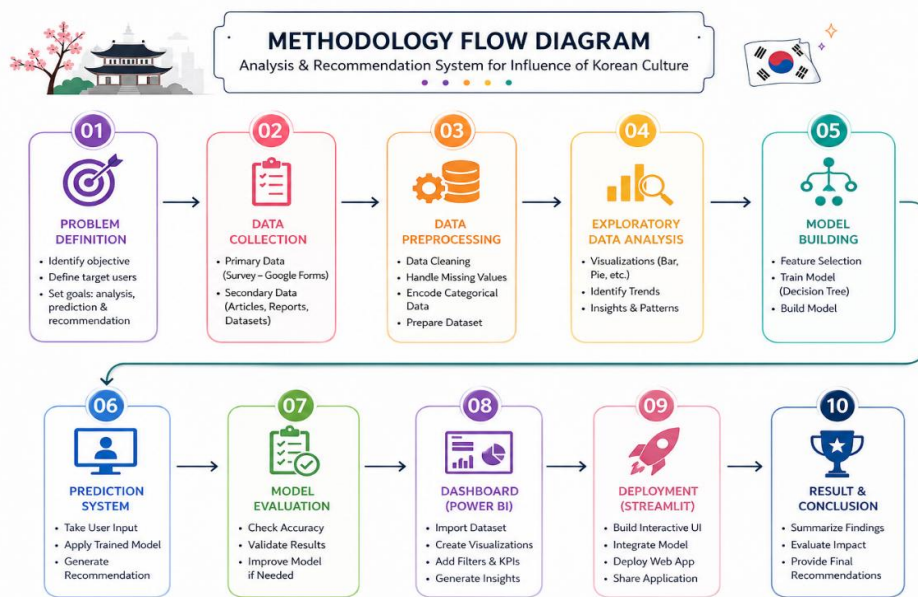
METHODOLOGY FLOW DIAGRAM
Analysis & Recommendation System for Influence of Korean Culture

01
PROBLEM DEFINITION
- Identify objective
- Define target users
- Set goals: analysis, prediction & recommendation

02
DATA COLLECTION
- Primary Data (Survey – Google Forms)
- Secondary Data (Articles, Reports, Datasets)

03
DATA PREPROCESSING
- Data Cleaning
- Handle Missing Values
- Encode Categorical Data
- Prepare Dataset

04
EXPLORATORY DATA ANALYSIS
- Visualizations (Bar, Pie, etc.)
- Identify Trends
- Insights & Patterns

05
MODEL BUILDING
- Feature Selection
- Train Model (Decision Tree)
- Build Model

06
PREDICTION SYSTEM
- Take User Input
- Apply Trained Model
- Generate Recommendation

07
MODEL EVALUATION
- Check Accuracy
- Validate Results
- Improve Model if Needed

08
DASHBOARD (POWER BI)
- Import Dataset
- Create Visualizations
- Add Filters & KPIs
- Generate Insights

09
DEPLOYMENT (STREAMLIT)
- Build Interactive UI
- Integrate Model
- Deploy Web App
- Share Application

10
RESULT & CONCLUSION
- Summarize Findings
- Evaluate Impact
- Provide Final Recommendations